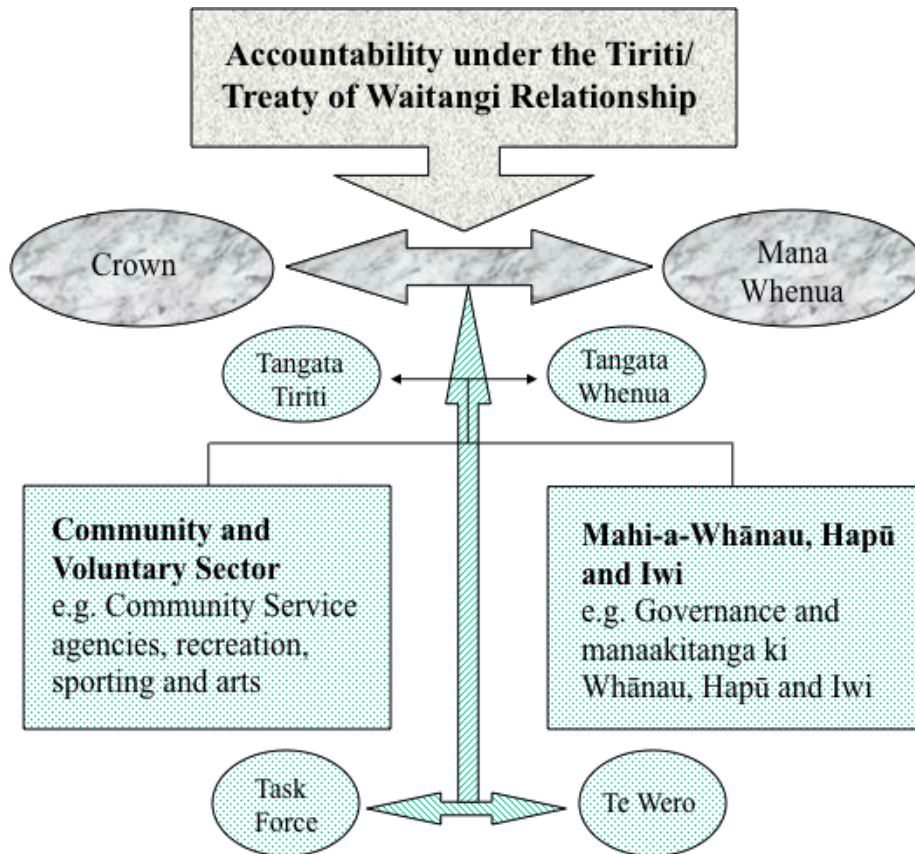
Accountability under the Tiriti/ Treaty of Waitangi Relationship

Crown

Mana Whenua

Tangata Tiriti

Tangata Whenua

Community and Voluntary Sector
e.g. Community Service agencies, recreation, sporting and arts

Mahi-a-Whānau, Hapū and Iwi
e.g. Governance and manaakitanga ki Whānau, Hapū and Iwi

Task Force

Te Wero